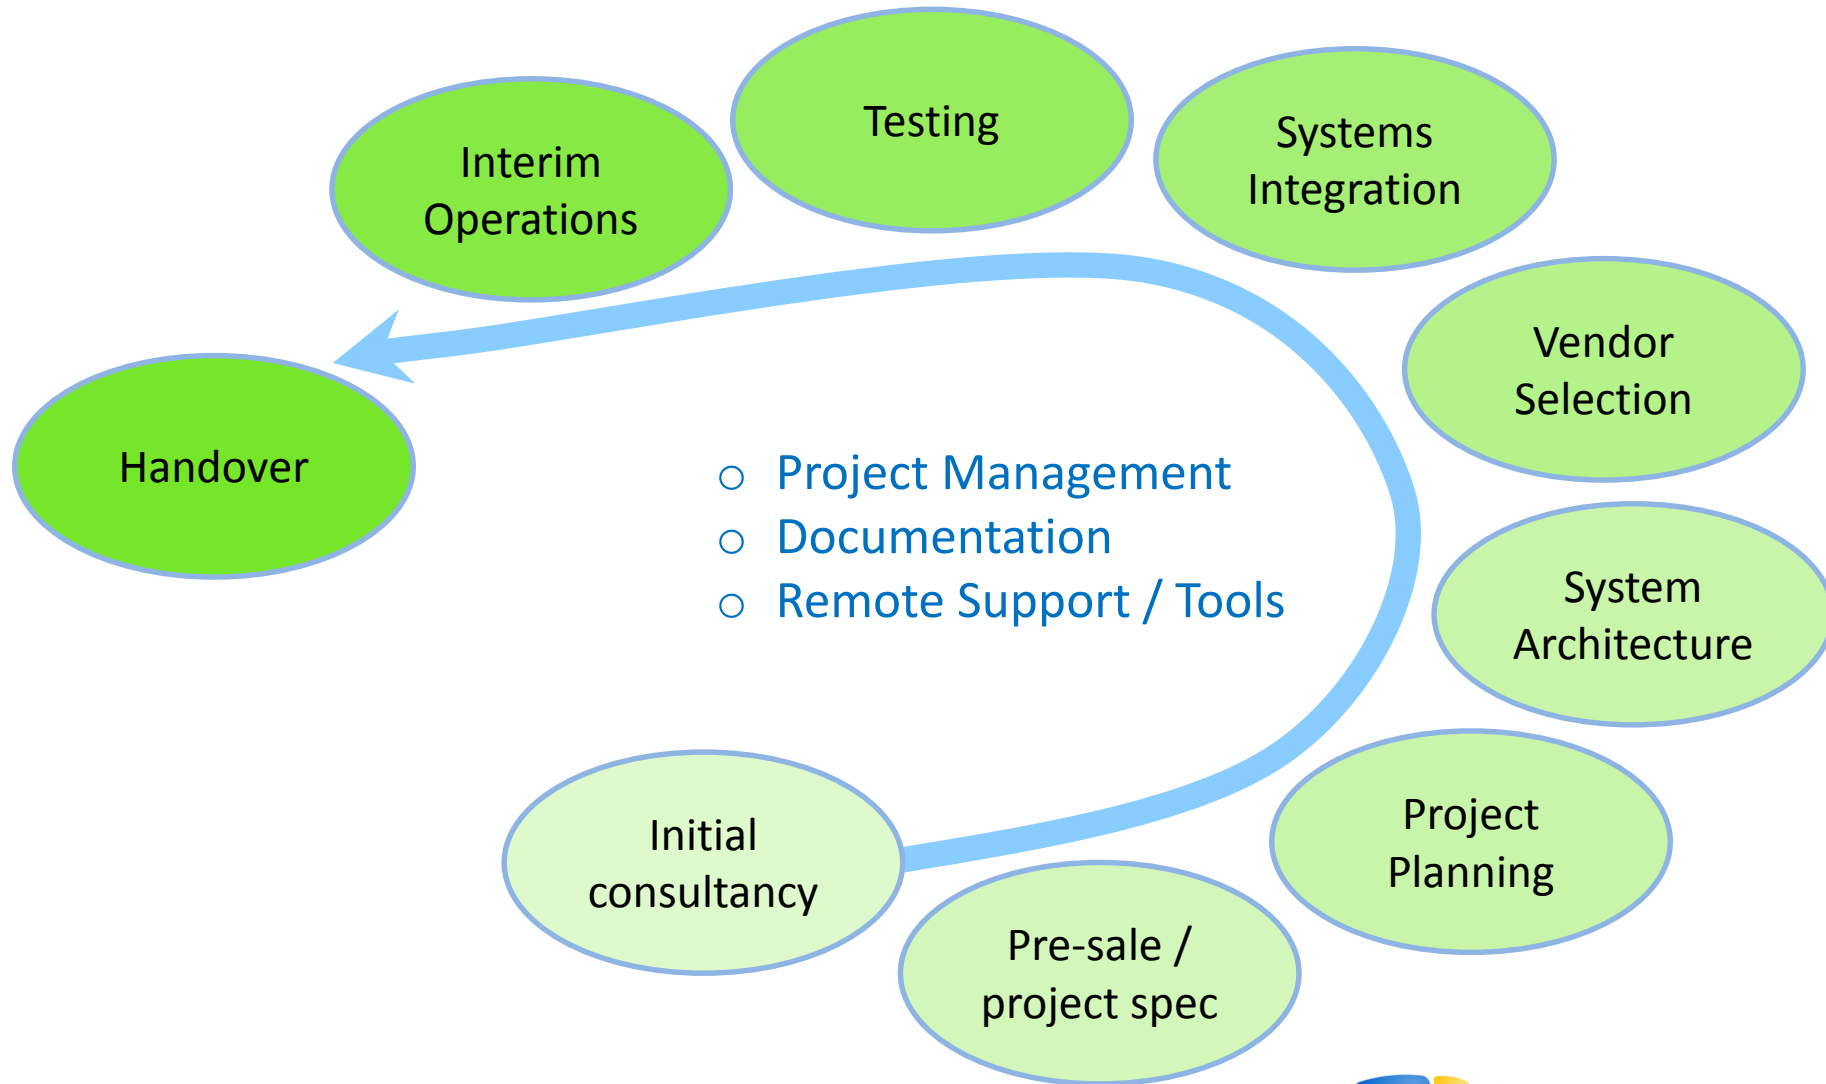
Initial consultancy

Pre-sale / project spec

Project Planning

System Architecture

Vendor Selection

Systems Integration

Testing

Interim Operations

Handover

○ Project Management
○ Documentation
○ Remote Support / Tools